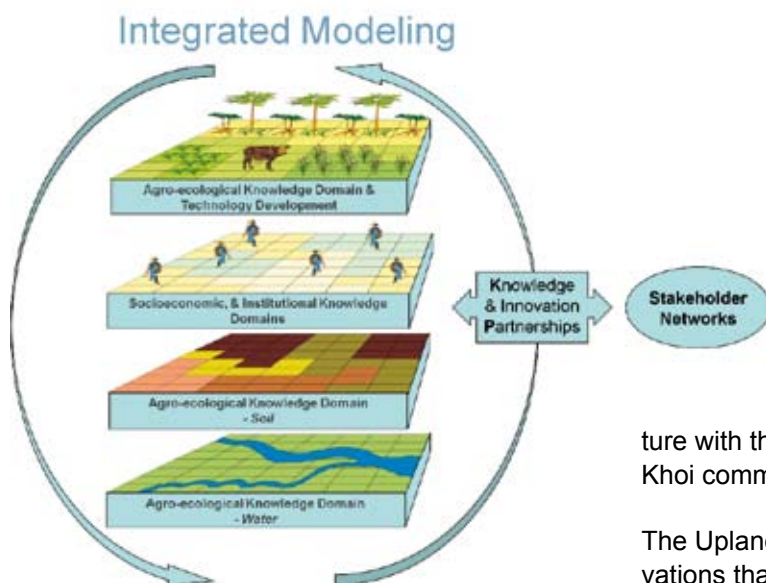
Integrated Modeling

Agro-ecological Knowledge Domain & Technology Development

Socioeconomic, & Institutional Knowledge Domains

Agro-ecological Knowledge Domain - Soil

Agro-ecological Knowledge Domain - Water

Knowledge & Innovation Partnerships

Stakeholder Networks

ture with th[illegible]
Khoi comm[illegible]

The Uplan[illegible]
vations tha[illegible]